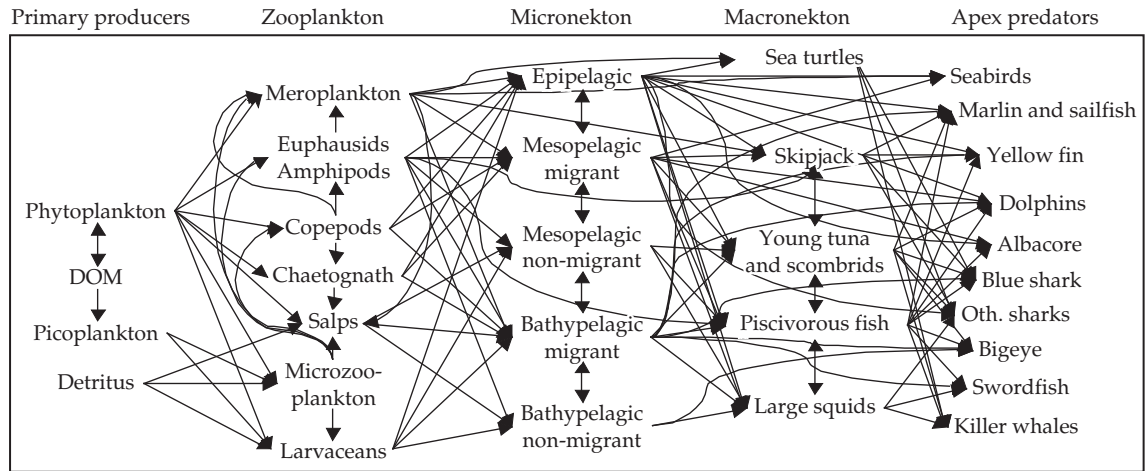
Primary producers Zooplankton Micronekton Macronekton Apex predators

Phytoplankton
DOM
Picoplankton
Detritus

Meroplankton
Euphausids Amphipods
Copepods
Chaetognath
Salps
Microzooplankton
Larvaceans

Epipelagic
Mesopelagic migrant
Mesopelagic non-migrant
Bathypelagic migrant
Bathypelagic non-migrant

Sea turtles
Skipjack
Young tuna and scombrids
Piscivorous fish
Large squids

Seabirds
Marlin and sailfish
Yellow fin
Dolphins
Albacore
Blue shark
Oth. sharks
Bigeye
Swordfish
Killer whales